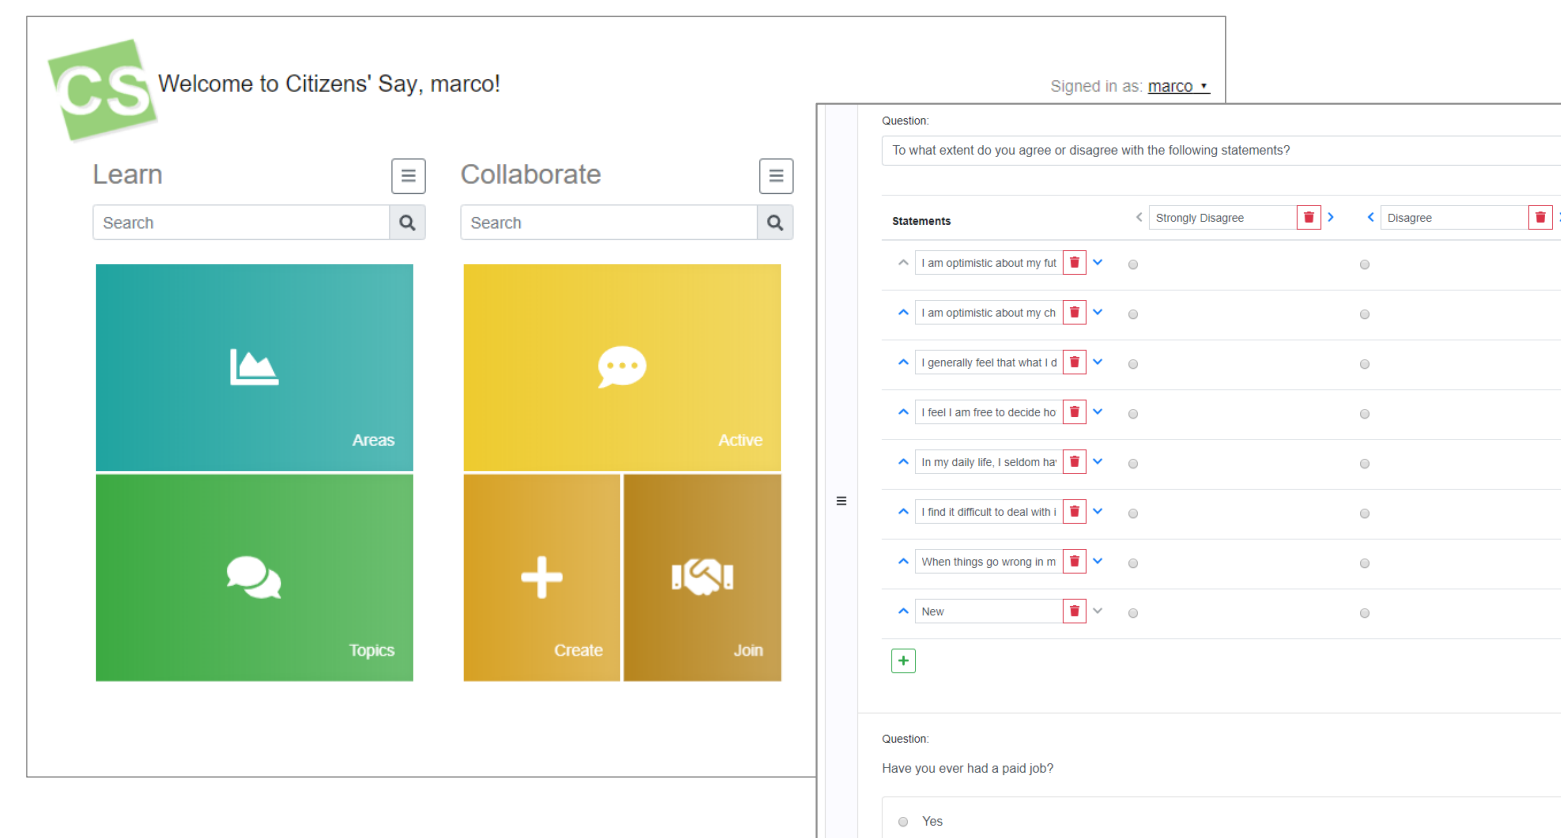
CS Welcome to Citizens' Say, marco!

Signed in as: marco

Learn

Search

Areas

Topics

Collaborate

Search

Active

Create

Join

Question:

To what extent do you agree or disagree with the following statements?

Statements

Strongly Disagree

Disagree

I am optimistic about my fut

I am optimistic about my ch

I generally feel that what I d

I feel I am free to decide ho

In my daily life, I seldom ha

I find it difficult to deal with i

When things go wrong in m

New

+

Question:

Have you ever had a paid job?

Yes